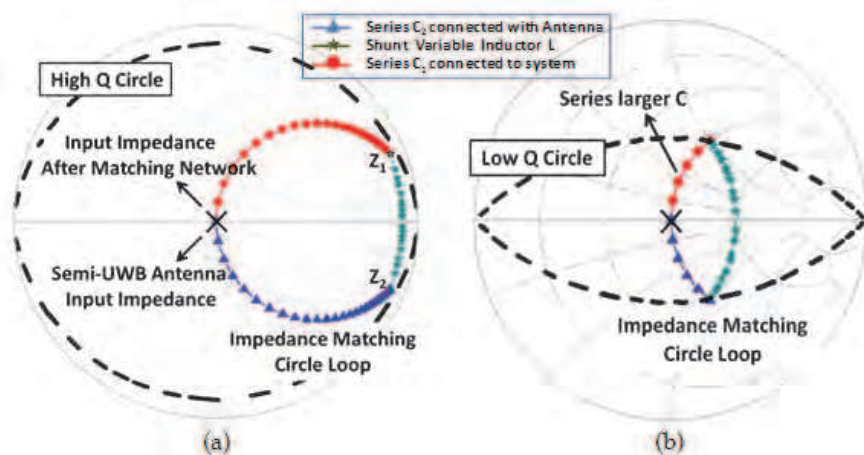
Series $C_2$ connected with Antenna
Shunt Variable Inductor L
Series $C_1$ connected to system

High Q Circle
Input Impedance
After Matching Network
$Z_1$
Semi-UWB Antenna
Input Impedance
$Z_2$
Impedance Matching
Circle Loop

Series larger C
Low Q Circle
Impedance Matching
Circle Loop

(a)
(b)